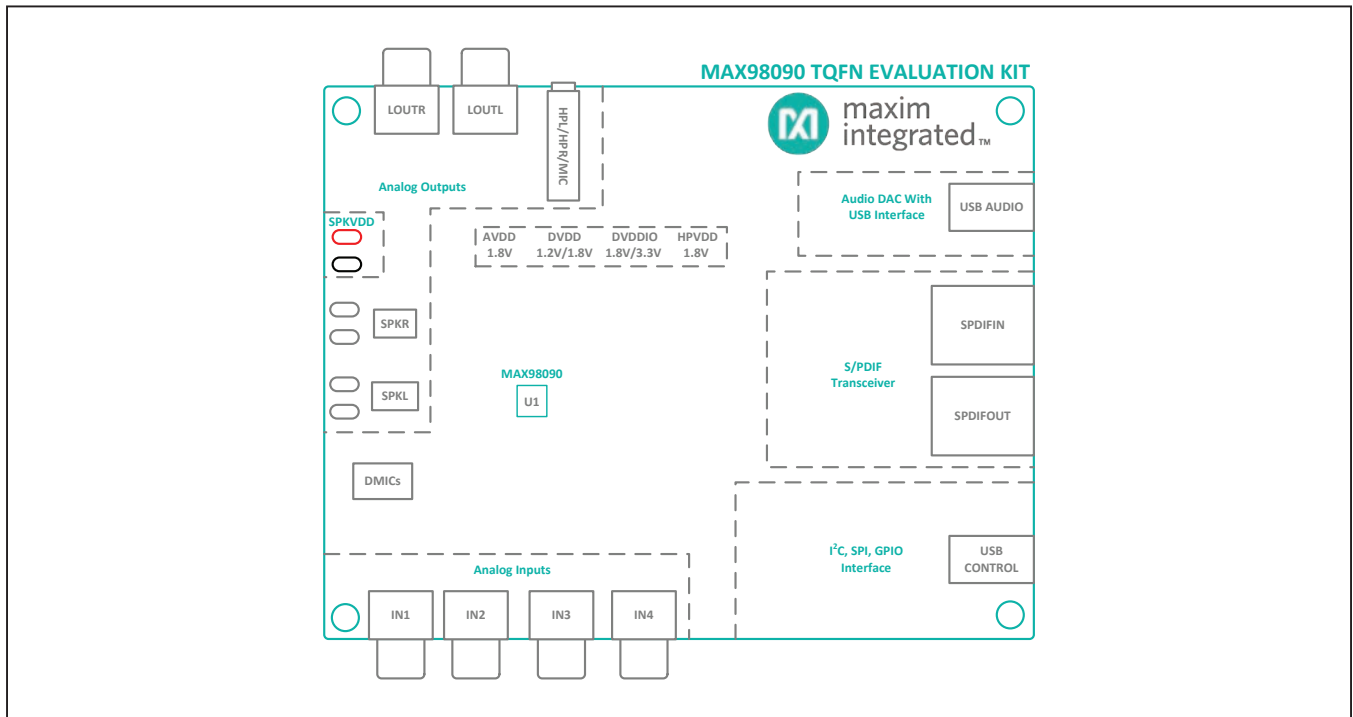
MAX98090 TQFN EVALUATION KIT

LOUTR
LOUTL
HPL/HPR/MIC

maxim integrated™

Analog Outputs

Audio DAC With USB Interface
USB AUDIO

SPKVDD

| AVDD | DVDD | DVDDIO | HPVDD |
|---|---|---|---|
| 1.8V | 1.2V/1.8V | 1.8V/3.3V | 1.8V |

SPKR

SPDIFIN

S/PDIF Transceiver

MAX98090
U1

SPKL

SPDIFOUT

DMICs

I$^2$C, SPI, GPIO Interface
USB CONTROL

Analog Inputs

IN1
IN2
IN3
IN4